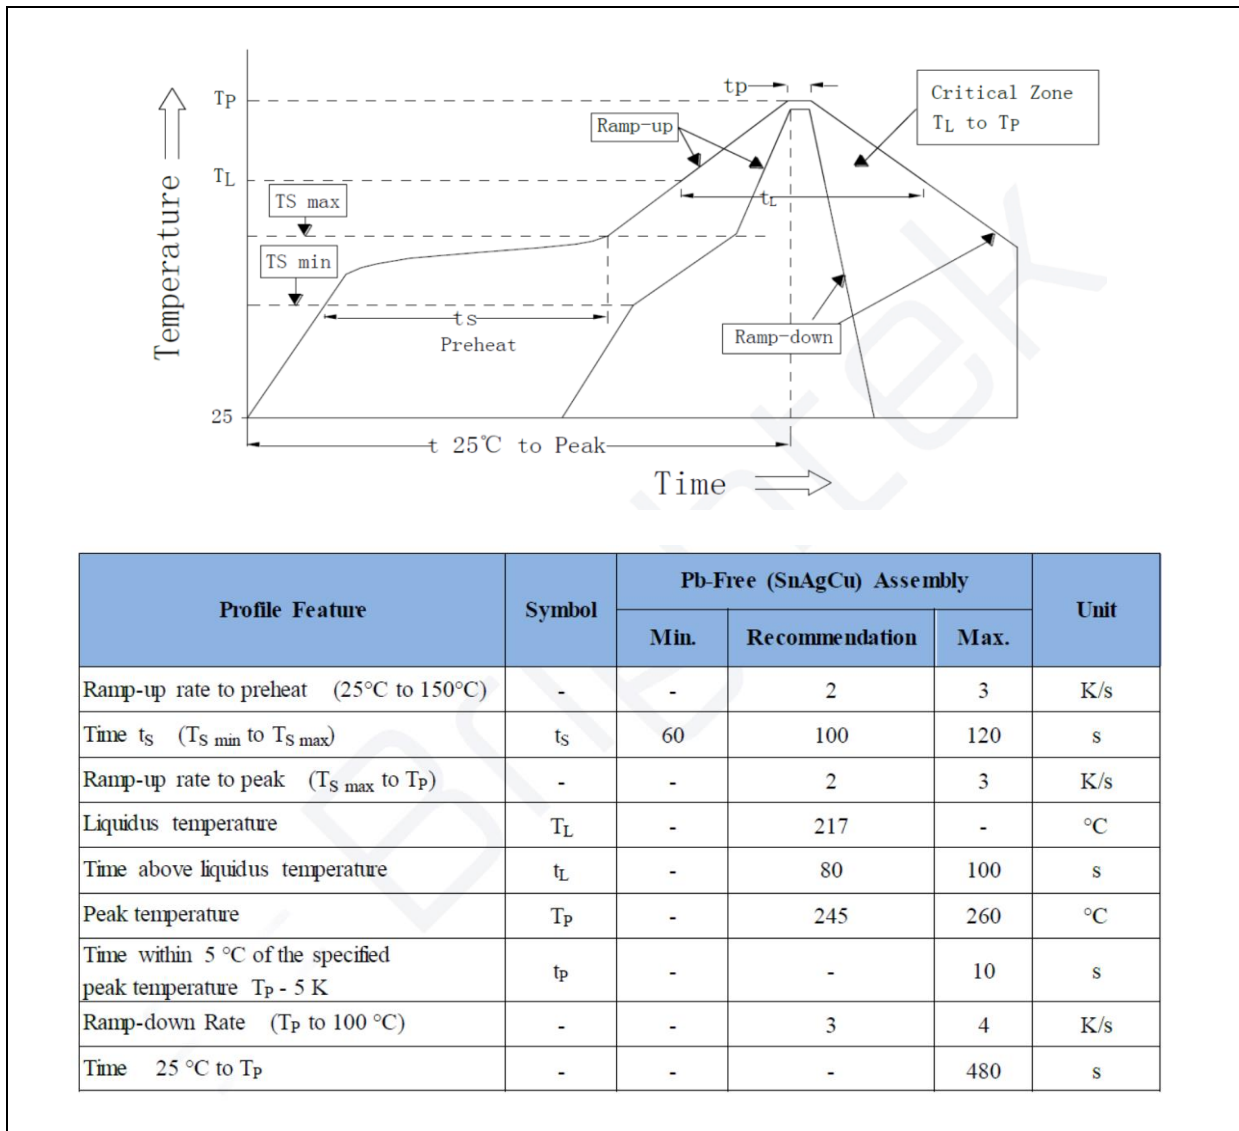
Temperature

Tp

TL

TS max

TS min

25

tp

Ramp-up

Critical Zone
TL to Tp

tL

ts
Preheat

Ramp-down

t 25℃ to Peak

Time

| Profile Feature | Symbol | Pb-Free (SnAgCu) Assembly Min. | Recommendation | Max. | Unit |
|---|---|---|---|---|---|
| Ramp-up rate to preheat (25°C to 150°C) | - | - | 2 | 3 | K/s |
| Time $t_S$ ($T_{S\ min}$ to $T_{S\ max}$) | $t_S$ | 60 | 100 | 120 | s |
| Ramp-up rate to peak ($T_{S\ max}$ to $T_P$) | - | - | 2 | 3 | K/s |
| Liquidus temperature | $T_L$ | - | 217 | - | °C |
| Time above liquidus temperature | $t_L$ | - | 80 | 100 | s |
| Peak temperature | $T_P$ | - | 245 | 260 | °C |
| Time within 5 °C of the specified peak temperature $T_P$ - 5 K | $t_P$ | - | - | 10 | s |
| Ramp-down Rate ($T_P$ to 100 °C) | - | - | 3 | 4 | K/s |
| Time 25 °C to $T_P$ | - | - | - | 480 | s |